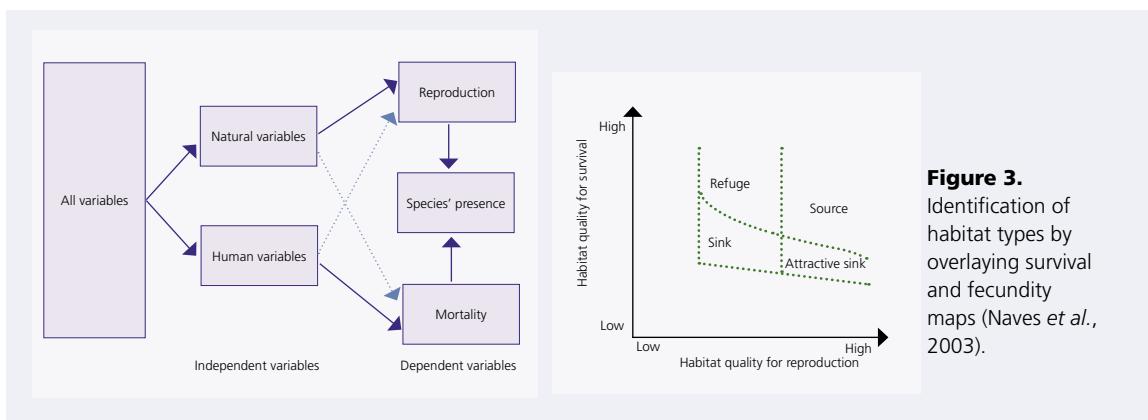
All variables

Natural variables

Human variables

Reproduction

Species' presence

Mortality

Independent variables

Dependent variables

High

Habitat quality for survival

Refuge

Source

Sink

Attractive sink

Low

Low

High

Habitat quality for reproduction

**Figure 3.** Identification of habitat types by overlaying survival and fecundity maps (Naves *et al.*, 2003).